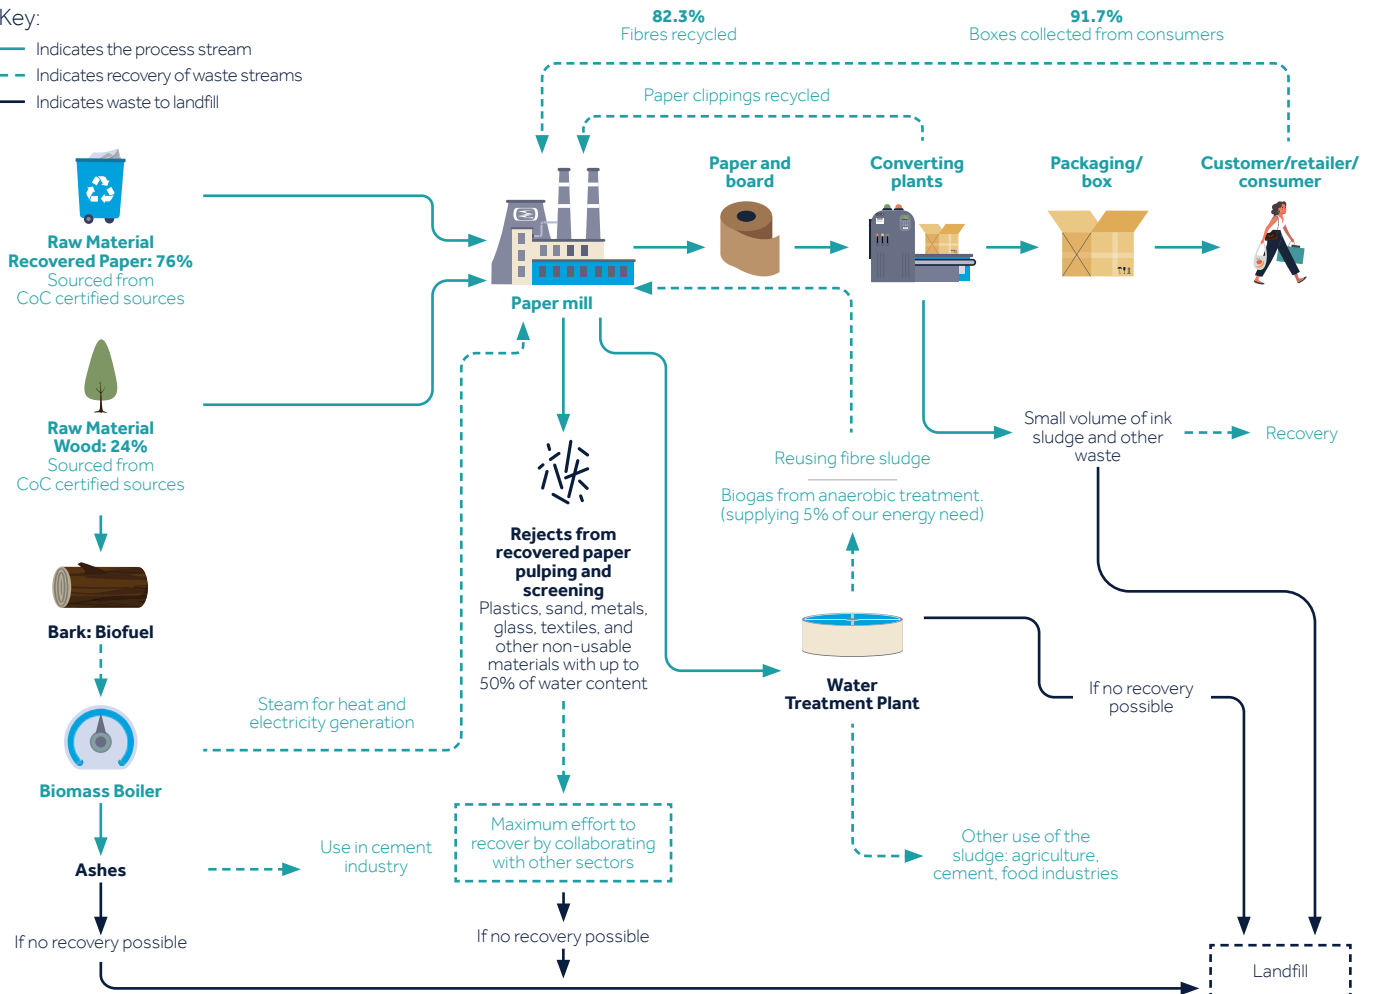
Key:
Indicates the process stream
Indicates recovery of waste streams
Indicates waste to landfill

82.3%
Fibres recycled

91.7%
Boxes collected from consumers

Paper clippings recycled

Raw Material Recovered Paper: 76%
Sourced from CoC certified sources

Paper mill

Paper and board

Converting plants

Packaging/ box

Customer/retailer/ consumer

Raw Material Wood: 24%
Sourced from CoC certified sources

Small volume of ink sludge and other waste

Recovery

Reusing fibre sludge

Biogas from anaerobic treatment. (supplying 5% of our energy need)

Rejects from recovered paper pulping and screening
Plastics, sand, metals, glass, textiles, and other non-usable materials with up to 50% of water content

Bark: Biofuel

Water Treatment Plant

If no recovery possible

Steam for heat and electricity generation

Biomass Boiler

Maximum effort to recover by collaborating with other sectors

Other use of the sludge: agriculture, cement, food industries

Ashes

Use in cement industry

If no recovery possible

If no recovery possible

Landfill